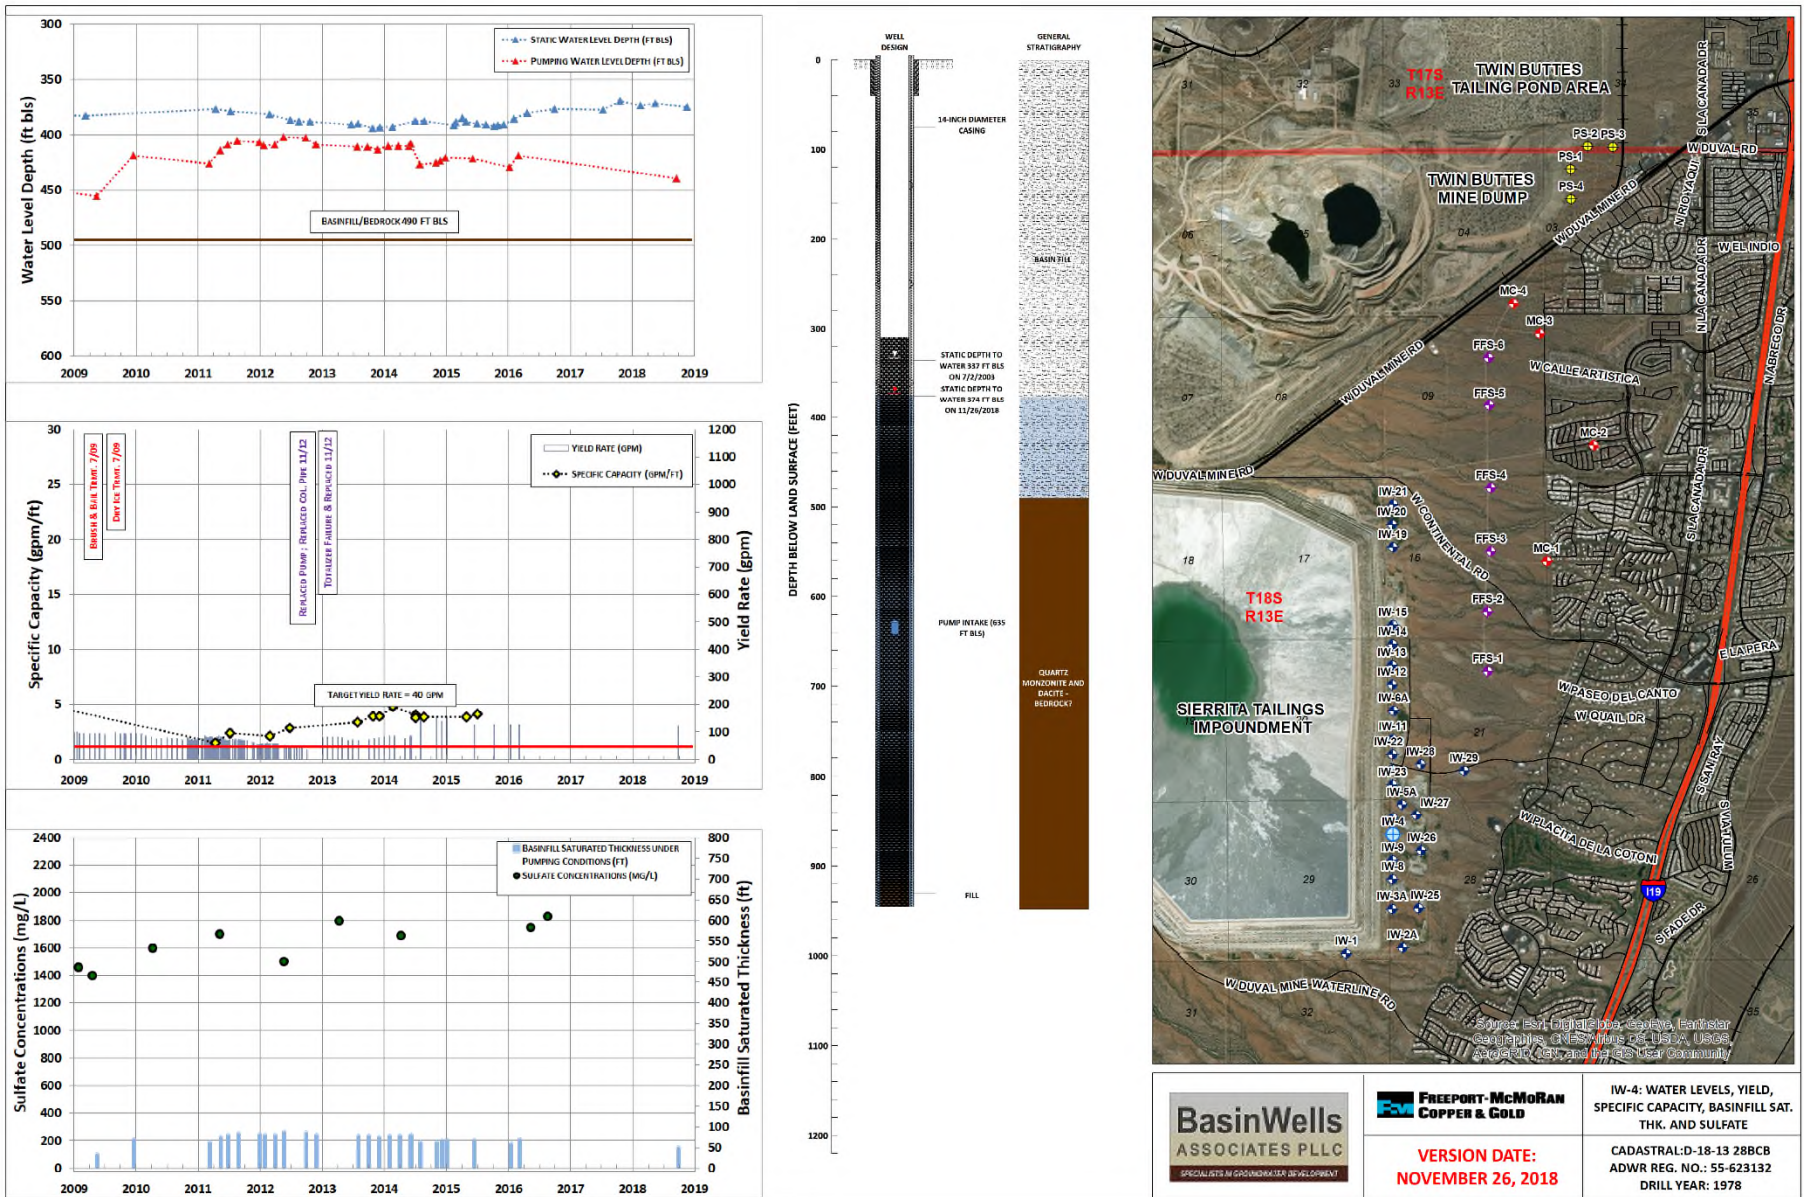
Water Level Depth (ft bls)

300
350
400
450
500
550
600

2009 2010 2011 2012 2013 2014 2015 2016 2017 2018 2019

STATIC WATER LEVEL DEPTH (FT BLS)
PUMPING WATER LEVEL DEPTH (FT BLS)

BASINFILL/BEDROCK 490 FT BLS

Specific Capacity (gpm/ft)
Yield Rate (gpm)

BRUSH & BAIL TRMT. 7/09
DRY ICE TRMT. 7/09
REPLACED PUMP; REPLACED COL. PIPE 11/12
TOTALIZER FAILURE & REPLACED 11/12

YIELD RATE (GPM)
SPECIFIC CAPACITY (GPM/FT)

TARGET YIELD RATE = 40 GPM

30 25 20 15 10 5 0
1200 1100 1000 900 800 700 600 500 400 300 200 100 0

2009 2010 2011 2012 2013 2014 2015 2016 2017 2018 2019

Sulfate Concentrations (mg/L)
Basinfill Saturated Thickness (ft)

BASINFILL SATURATED THICKNESS UNDER PUMPING CONDITIONS (FT)
SULFATE CONCENTRATIONS (MG/L)

2400 2200 2000 1800 1600 1400 1200 1000 800 600 400 200 0
800 750 700 650 600 550 500 450 400 350 300 250 200 150 100 50 0

2009 2010 2011 2012 2013 2014 2015 2016 2017 2018 2019

WELL DESIGN
GENERAL STRATIGRAPHY

DEPTH BELOW LAND SURFACE (FEET)
0 100 200 300 400 500 600 700 800 900 1000 1100 1200

14-INCH DIAMETER CASING
BASIN FILL
STATIC DEPTH TO WATER 337 FT BLS ON 7/2/2003
STATIC DEPTH TO WATER 374 FT BLS ON 11/26/2018
PUMP INTAKE (635 FT BLS)
QUARTZ MONZONITE AND DACITE - BEDROCK?
FILL

T17S R13E
TWIN BUTTES TAILING POND AREA
TWIN BUTTES MINE DUMP
T18S R13E
SIERRITA TAILINGS IMPOUNDMENT
PS-2 PS-3 PS-1 PS-4 MC-4 MC-3 MC-2 MC-1 FFS-6 FFS-5 FFS-4 FFS-3 FFS-2 FFS-1
IW-21 IW-20 IW-19 IW-15 IW-14 IW-13 IW-12 IW-6A IW-11 IW-22 IW-28 IW-29 IW-23 IW-5A IW-27 IW-4 IW-26 IW-9 IW-8 IW-3A IW-25 IW-2A IW-1
W DUVAL RD
W DUVAL MINE RD
W CALLE ARTISTICA
W CONTINENTAL RD
W EL INDIO
N LA CANADA DR
S LA CANADA DR
N ABREGO DR
N ORO YAQUI
E LA PERA
W PASEO DEL CANTO
W QUAIL DR
W PLACITA DE LA COTONI
S SAN RAY
S VIA MILLIA
S FADE DR
I19
W DUVAL MINE WATERLINE RD
31 32 33 34 35 06 05 04 03 07 08 09 18 17 16 21 30 29 28 26 31 32 35
Source: Esri, DigitalGlobe, GeoEye, Earthstar Geographics, CNES/Airbus DS, USDA, USGS, AeroGRID, IGN, and the GIS User Community

BasinWells ASSOCIATES PLLC
SPECIALISTS IN GROUNDWATER DEVELOPMENT
FREEPORT-MCMORAN COPPER & GOLD
VERSION DATE: NOVEMBER 26, 2018
IW-4: WATER LEVELS, YIELD, SPECIFIC CAPACITY, BASINFILL SAT. THK. AND SULFATE
CADASTRAL:D-18-13 28BCB
ADWR REG. NO.: 55-623132
DRILL YEAR: 1978